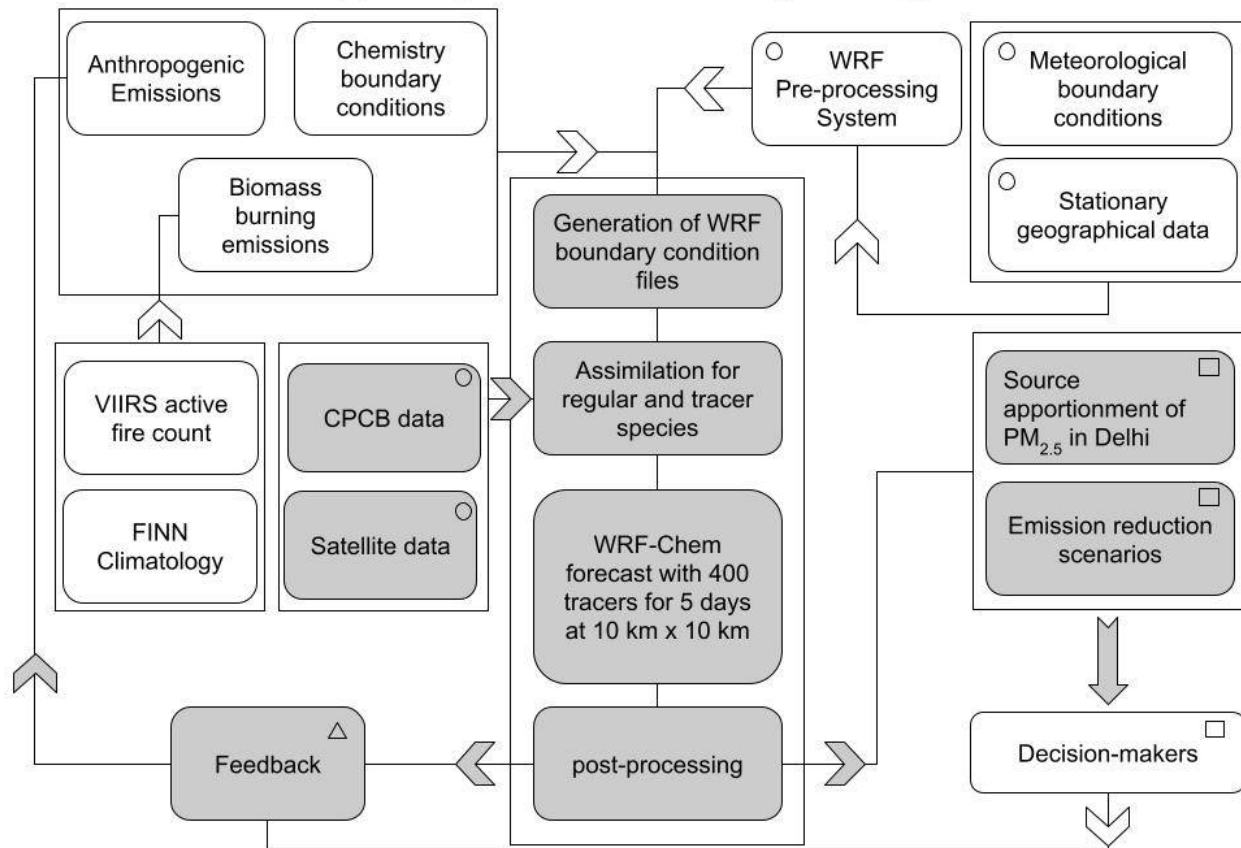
Anthropogenic Emissions

Chemistry boundary conditions

Biomass burning emissions

WRF Pre-processing System

Meteorological boundary conditions

Stationary geographical data

Generation of WRF boundary condition files

VIIRS active fire count

FINN Climatology

CPCB data

Satellite data

Assimilation for regular and tracer species

WRF-Chem forecast with 400 tracers for 5 days at 10 km x 10 km

Source apportionment of $PM_{2.5}$ in Delhi

Emission reduction scenarios

Feedback

post-processing

Decision-makers